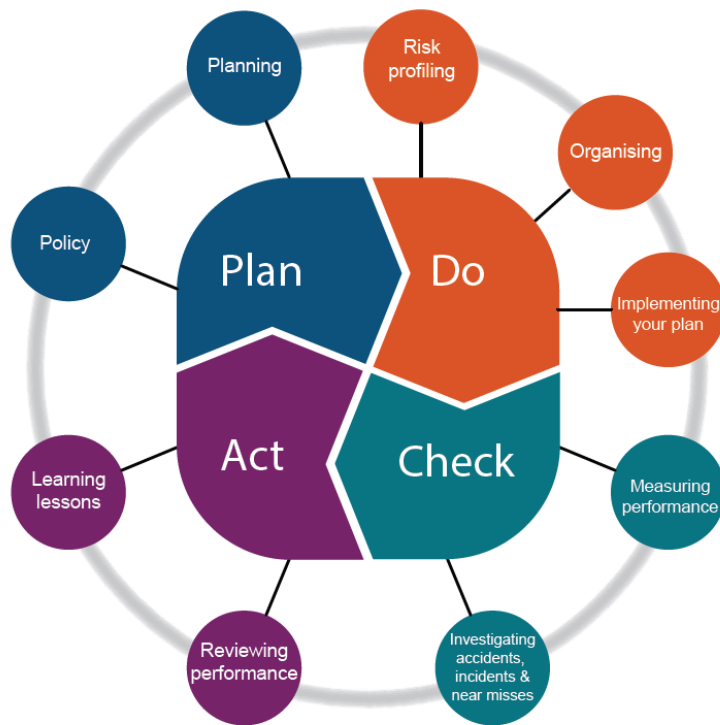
Planning

Risk profiling

Organising

Policy

Plan

Do

Implementing your plan

Act

Check

Learning lessons

Measuring performance

Reviewing performance

Investigating accidents, incidents & near misses